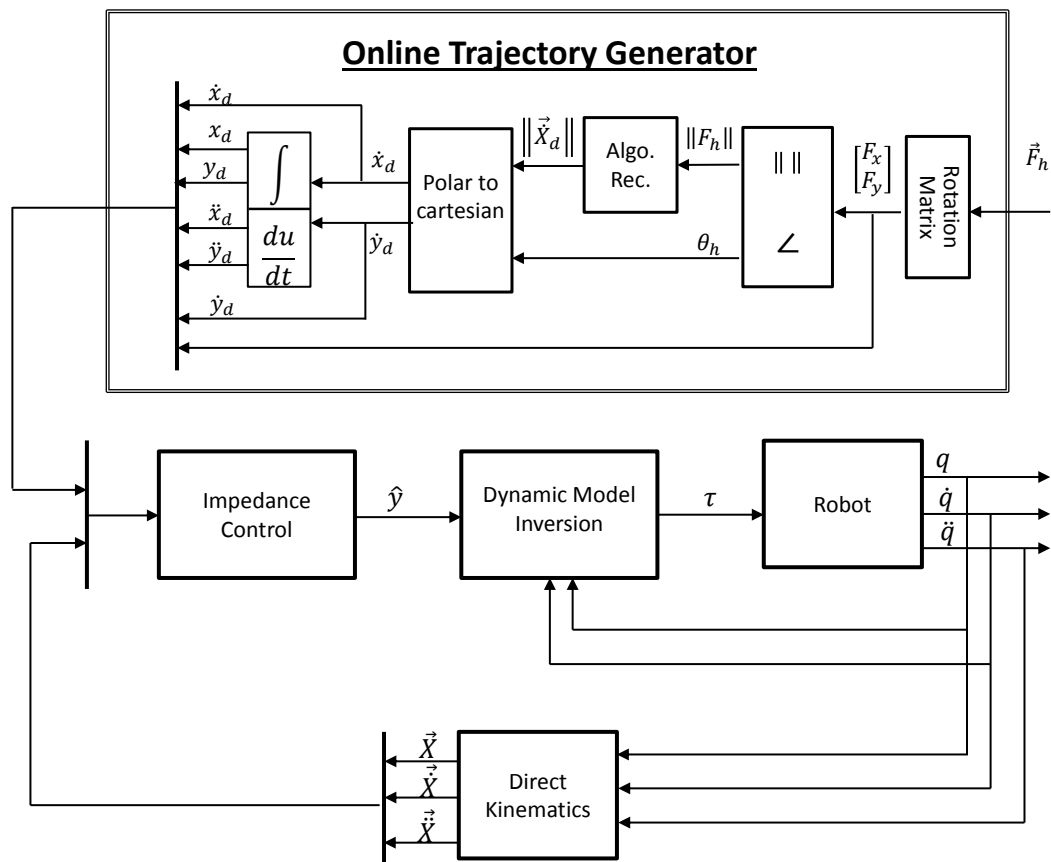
Online Trajectory Generator

$\dot{x}_d$
$x_d$
$y_d$
$\ddot{x}_d$
$\ddot{y}_d$
$\dot{y}_d$
$\int$
$\frac{du}{dt}$
$\dot{x}_d$
$\dot{y}_d$
Polar to cartesian
$\|\vec{X}_d\|$
Algo. Rec.
$\|F_h\|$
$\| \|$
$\angle$
$\theta_h$
$\begin{bmatrix} F_x \\ F_y \end{bmatrix}$
Rotation Matrix
$\vec{F}_h$

Impedance Control
$\hat{y}$
Dynamic Model Inversion
$\tau$
Robot
$q$
$\dot{q}$
$\ddot{q}$

$\vec{X}$
$\dot{\vec{X}}$
$\ddot{\vec{X}}$
Direct Kinematics